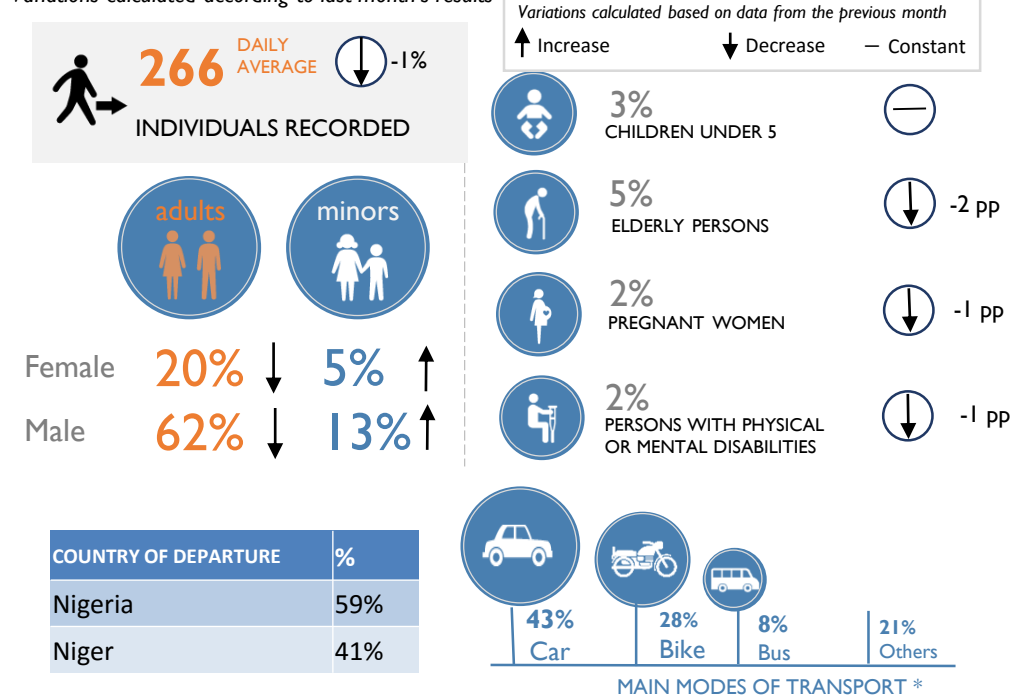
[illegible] calculated according to last month's results

266 DAILY AVERAGE -1%

INDIVIDUALS RECORDED

adults minors

Female 20% 5%

Male 62% 13%

Variations calculated based on data from the previous month
Increase Decrease Constant

3% CHILDREN UNDER 5

5% ELDERLY PERSONS -2 pp

2% PREGNANT WOMEN -1 pp

2% PERSONS WITH PHYSICAL OR MENTAL DISABILITIES -1 pp

| COUNTRY OF DEPARTURE | % |
|---|---|
| Nigeria | 59% |
| Niger | 41% |

43% Car
28% Bike
8% Bus
21% Others

MAIN MODES OF TRANSPORT *